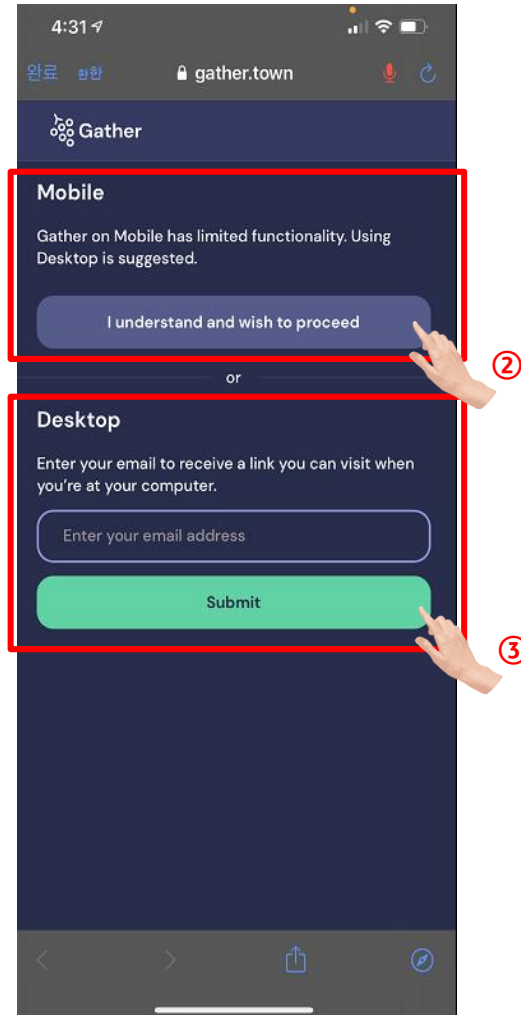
4:31

완료 가가

gather.town

Gather

Mobile

Gather on Mobile has limited functionality. Using Desktop is suggested.

I understand and wish to proceed

②

or

Desktop

Enter your email to receive a link you can visit when you're at your computer.

Enter your email address

Submit

③